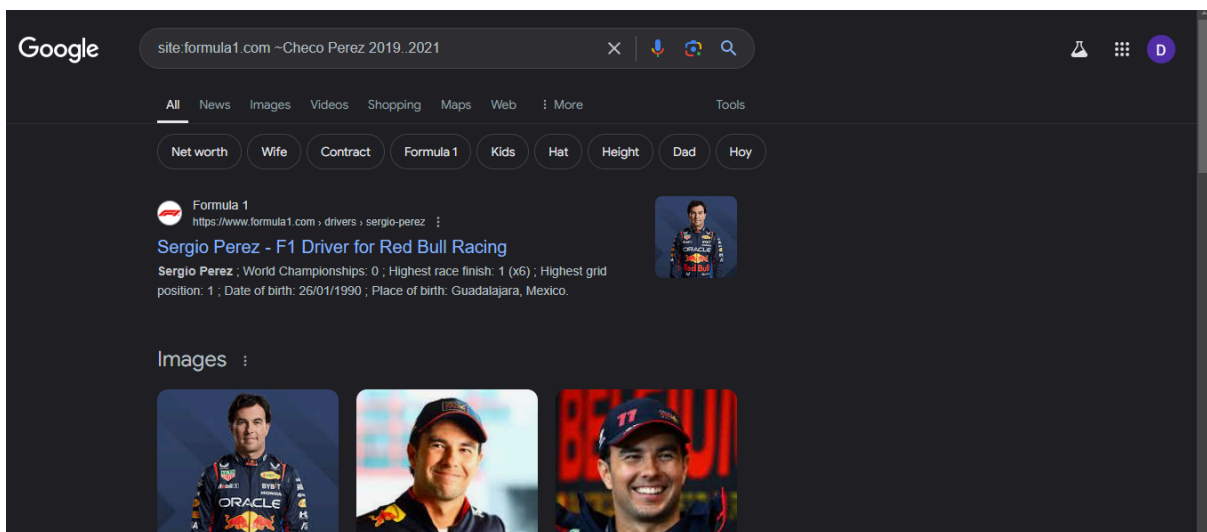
Google

site:formula1.com ~Checo Perez 2019..2021

D

All News Images Videos Shopping Maps Web ⋮ More Tools

Net worth Wife Contract Formula 1 Kids Hat Height Dad Hoy

Formula 1
https://www.formula1.com › drivers › sergio-perez ⋮

Sergio Perez - F1 Driver for Red Bull Racing

Sergio Perez ; World Championships: 0 ; Highest race finish: 1 (x6) ; Highest grid position: 1 ; Date of birth: 26/01/1990 ; Place of birth: Guadalajara, Mexico.

ORACLE Red Bull

Images ⋮

BYBIT ORACLE HONDA

11